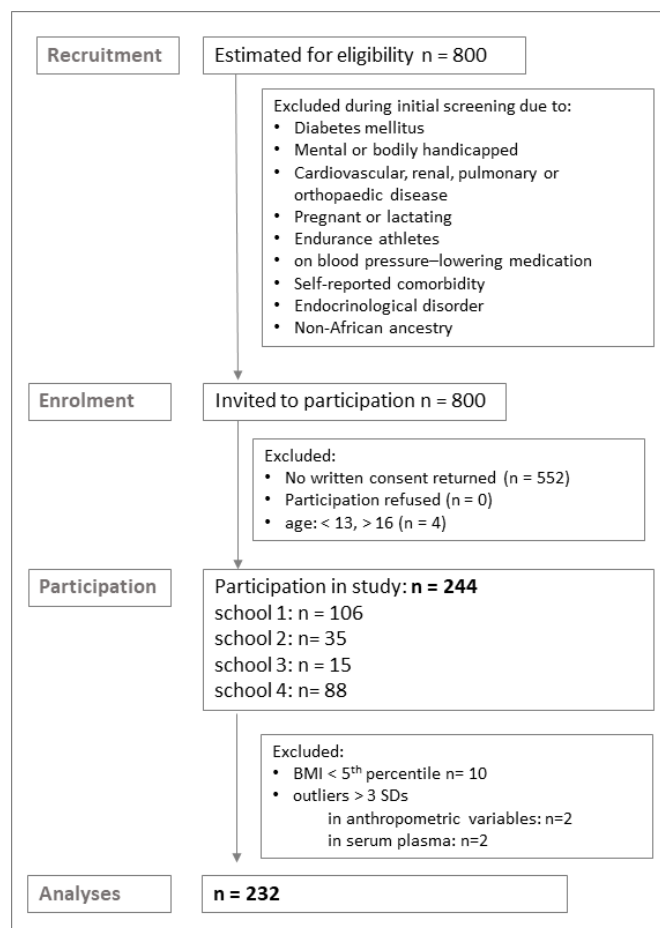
Recruitment

Estimated for eligibility n = 800

Excluded during initial screening due to:
• Diabetes mellitus
• Mental or bodily handicapped
• Cardiovascular, renal, pulmonary or orthopaedic disease
• Pregnant or lactating
• Endurance athletes
• on blood pressure–lowering medication
• Self-reported comorbidity
• Endocrinological disorder
• Non-African ancestry

Enrolment

Invited to participation n = 800

Excluded:
• No written consent returned (n = 552)
• Participation refused (n = 0)
• age: < 13, > 16 (n = 4)

Participation

Participation in study: **n = 244**
school 1: n = 106
school 2: n= 35
school 3: n = 15
school 4: n= 88

Excluded:
• BMI < 5$^{th}$ percentile n= 10
• outliers > 3 SDs
in anthropometric variables: n=2
in serum plasma: n=2

Analyses

**n = 232**